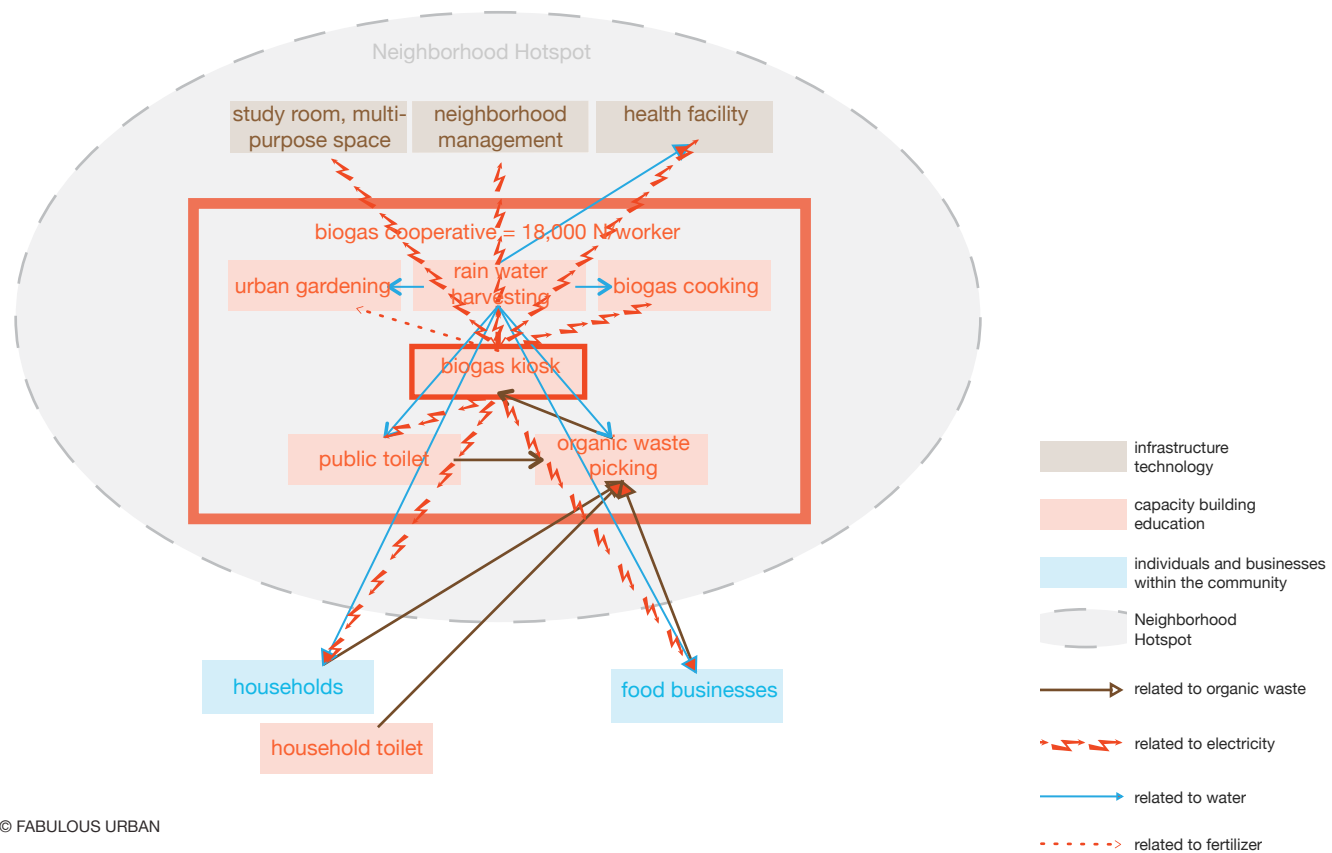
Neighborhood Hotspot

study room, multi-purpose space

neighborhood management

health facility

biogas cooperative = 18,000 N/worker

urban gardening

rain water harvesting

biogas cooking

biogas kiosk

public toilet

organic waste picking

households

household toilet

food businesses

infrastructure technology

capacity building education

individuals and businesses within the community

Neighborhood Hotspot

related to organic waste

related to electricity

related to water

related to fertilizer

© FABULOUS URBAN